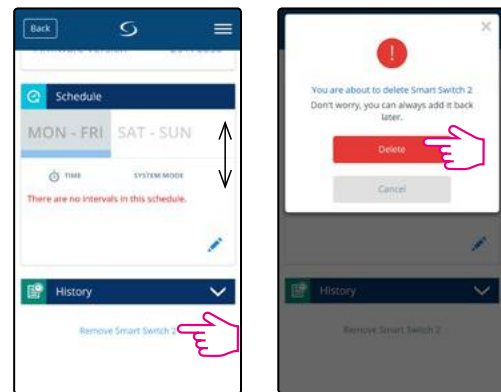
Back

Firmware Version

Schedule

MON - FRI SAT - SUN

TIME SYSTEM MODE

There are no intervals in this schedule.

History

Remove Smart Switch 2

×

!

You are about to delete Smart Switch 2

Don't worry, you can always add it back later.

Delete

Cancel

History

Remove Smart Switch 2